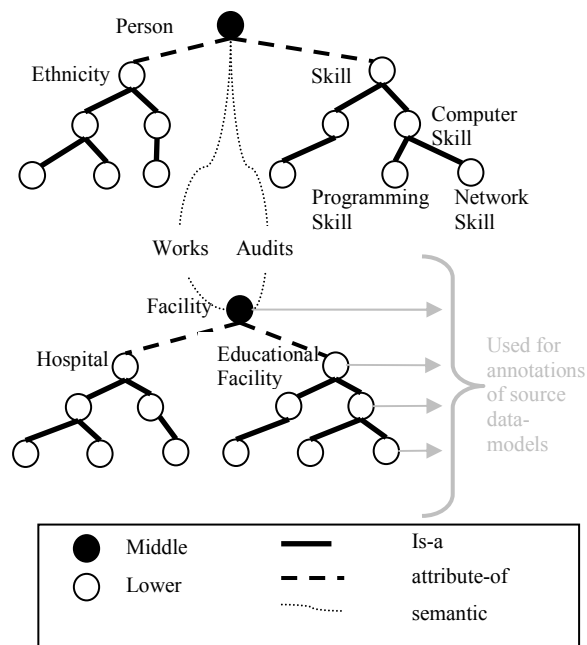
Person

Ethnicity

Skill

Computer Skill

Programming Skill

Network Skill

Works

Audits

Facility

Hospital

Educational Facility

Used for annotations of source data-models

| | | | |
|---|---|---|---|
| | Middle | | Is-a |
| | Lower | | attribute-of |
| | | | semantic |